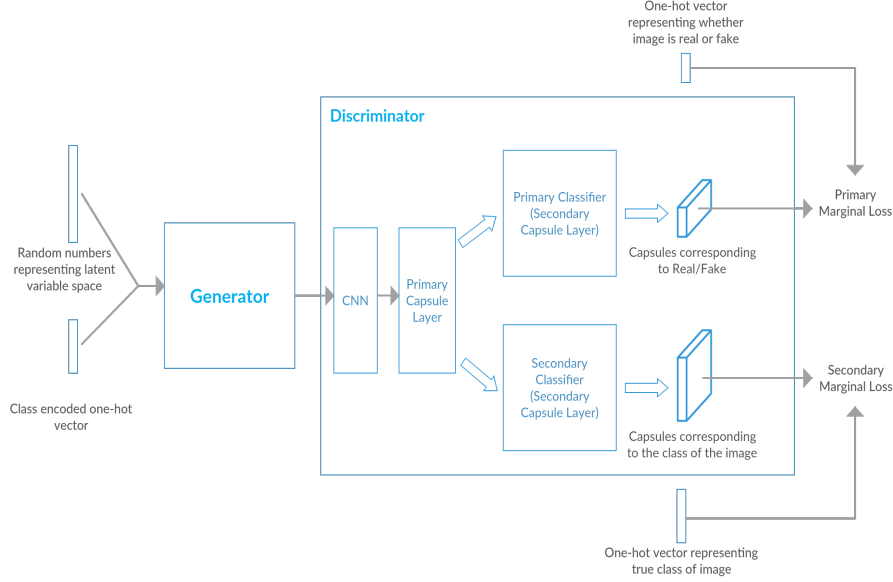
One-hot vector representing whether image is real or fake

Discriminator

Random numbers representing latent variable space

Generator

CNN

Primary Capsule Layer

Primary Classifier (Secondary Capsule Layer)

Capsules corresponding to Real/Fake

Primary Marginal Loss

Secondary Classifier (Secondary Capsule Layer)

Capsules corresponding to the class of the image

Secondary Marginal Loss

Class encoded one-hot vector

One-hot vector representing true class of image